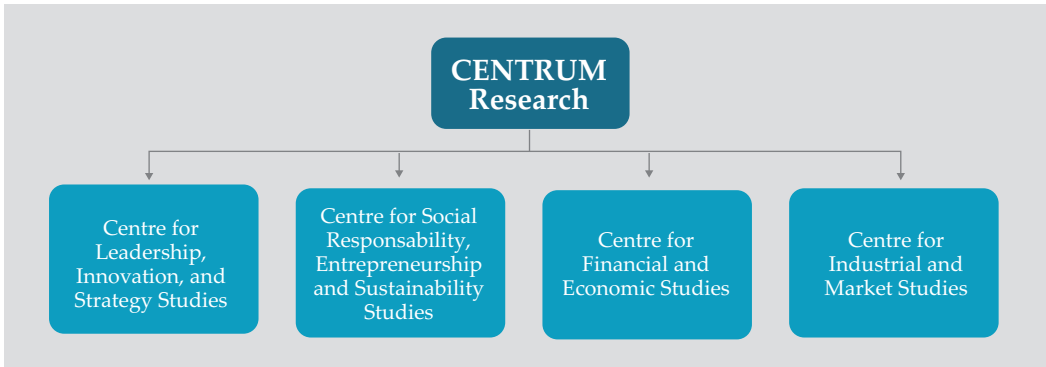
CENTRUM Research

Centre for Leadership, Innovation, and Strategy Studies

Centre for Social Responsability, Entrepreneurship and Sustainability Studies

Centre for Financial and Economic Studies

Centre for Industrial and Market Studies